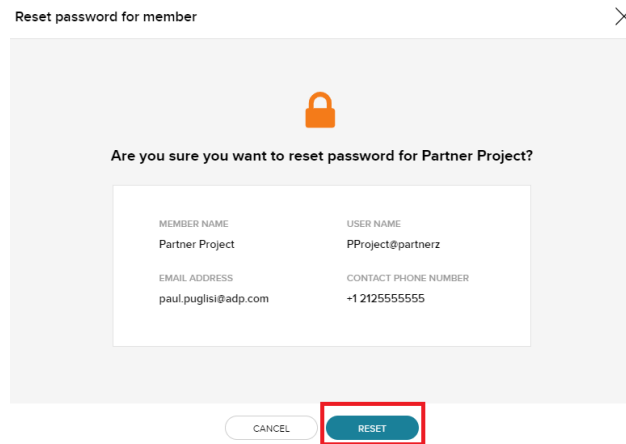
Reset password for member

Are you sure you want to reset password for Partner Project?

MEMBER NAME
Partner Project

USER NAME
PProject@partnerz

EMAIL ADDRESS
paul.puglisi@adp.com

CONTACT PHONE NUMBER
+1 2125555555

CANCEL

RESET